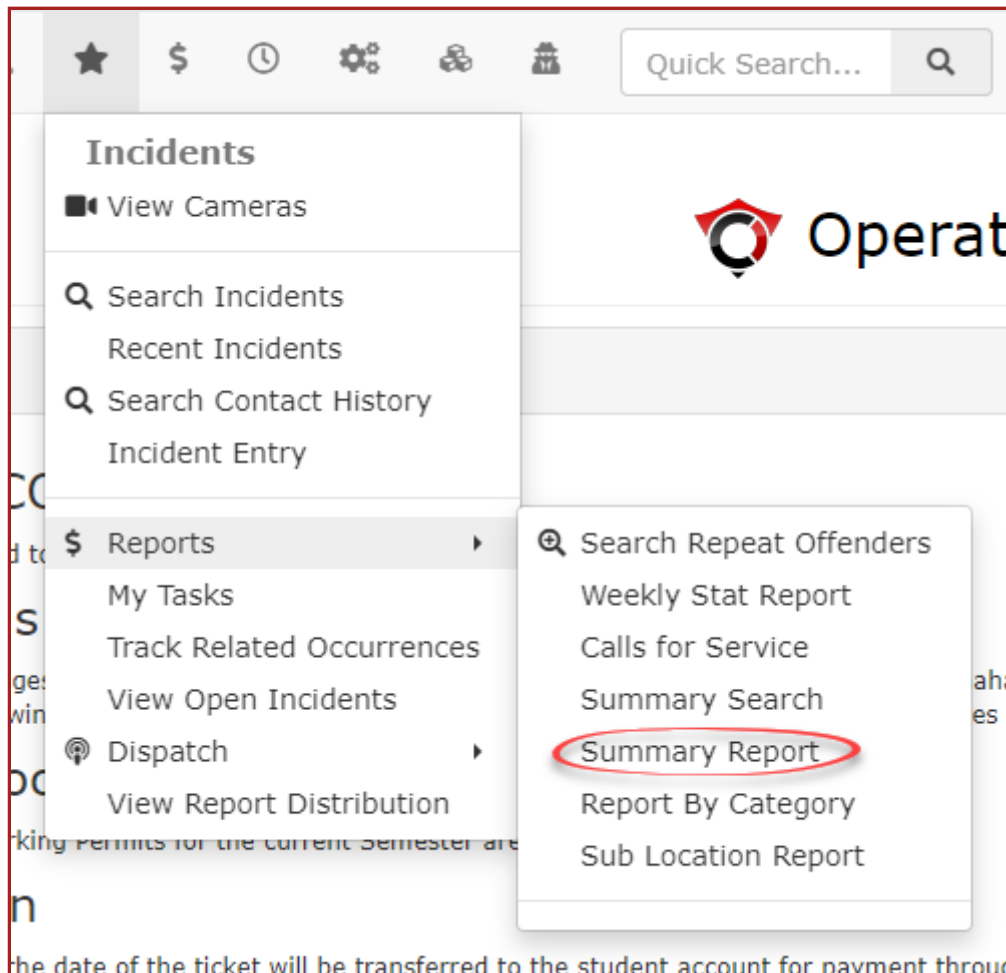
Quick Search...

Incidents
View Cameras

Search Incidents
Recent Incidents
Search Contact History
Incident Entry

Reports
My Tasks
Track Related Occurrences
View Open Incidents
Dispatch
View Report Distribution

Search Repeat Offenders
Weekly Stat Report
Calls for Service
Summary Search
Summary Report
Report By Category
Sub Location Report

Operat

CC
d to
s
ges
win
oc
rking Permits for the current Semester are
n
the date of the ticket will be transferred to the student account for payment throu
aha
es